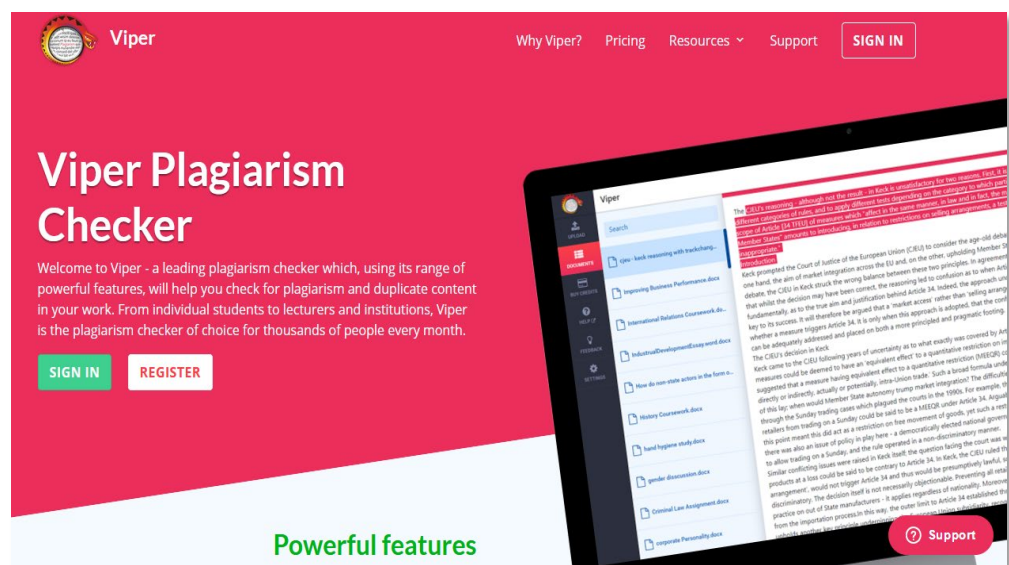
Viper

Why Viper? Pricing Resources Support SIGN IN

Viper Plagiarism Checker

Welcome to Viper - a leading plagiarism checker which, using its range of powerful features, will help you check for plagiarism and duplicate content in your work. From individual students to lecturers and institutions, Viper is the plagiarism checker of choice for thousands of people every month.

SIGN IN REGISTER

Viper

Search

UPLOAD
DOCUMENTS
BUY CREDITS
HELP
FEEDBACK
SETTINGS

cjeu - keck reasoning with trackchang...
Improving Business Performance.docx
International Relations Coursework.do...
IndustrialDevelopmentEssay.word.docx
How do non-state actors in the form o...
History Coursework.docx
hand hygiene study.docx
gender discussion.docx
Criminal Law Assignment.docx
corporate Personality.docx

The CJEU's reasoning - although not the result - in Keck is unsatisfactory for two reasons. First, it is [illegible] different categories of rules, and to apply different tests depending on the category to which par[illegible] scope of Article [34 TFEU] of measures which "affect in the same manner, in law and in fact, the m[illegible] Member States" amounts to introducing, in relation to restrictions on selling arrangements, a test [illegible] inappropriate."
Introduction

Keck prompted the Court of Justice of the European Union (CJEU) to consider the age-old deba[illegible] one hand, the aim of market integration across the EU and, on the other, upholding Member S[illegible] debate, the CJEU in Keck struck the wrong balance between these two principles. In agreemen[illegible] that whilst the decision may have been correct, the reasoning led to confusion as to when Arti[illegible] fundamentally, as to the true aim and justification behind Article 34. Indeed, the approach un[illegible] key to its success. It will therefore be argued that a 'market access' rather than 'selling arrang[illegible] whether a measure triggers Article 34. It is only when this approach is adopted, that the conf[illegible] can be adequately addressed and placed on both a more principled and pragmatic footing.
The CJEU's decision in Keck
Keck came to the CJEU following years of uncertainty as to what exactly was covered by Art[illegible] measures could be deemed to have an 'equivalent effect' to a quantitative restriction on i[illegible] suggested that a measure having equivalent effect to a quantitative restriction (MEEQR) c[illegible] directly or indirectly, actually or potentially, intra-Union trade.' Such a broad formula und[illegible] of this lay; when would Member State autonomy trump market integration? The difficult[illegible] through the Sunday trading cases which plagued the courts in the 1990s. For example, th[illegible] retailers from trading on a Sunday could be said to be a MEEQR under Article 34. Argua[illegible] this point meant this did act as a restriction on free movement of goods, yet such a rest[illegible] there was also an issue of policy in play here - a democratically elected national gover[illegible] to allow trading on a Sunday, and the rule operated in a non-discriminatory manner.
Similar conflicting issues were raised in Keck itself: the question facing the court was w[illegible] products at a loss could be said to be contrary to Article 34. In Keck, the CJEU ruled th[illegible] arrangement', would not trigger Article 34 and thus would be presumptively lawful, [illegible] discriminatory. The decision itself is not necessarily objectionable. Preventing all retai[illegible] practice on out of State manufacturers - it applies regardless of nationality. Moreov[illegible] from the importation process.In this way, the outer limit to Article 34 established th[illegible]

Powerful features

Support